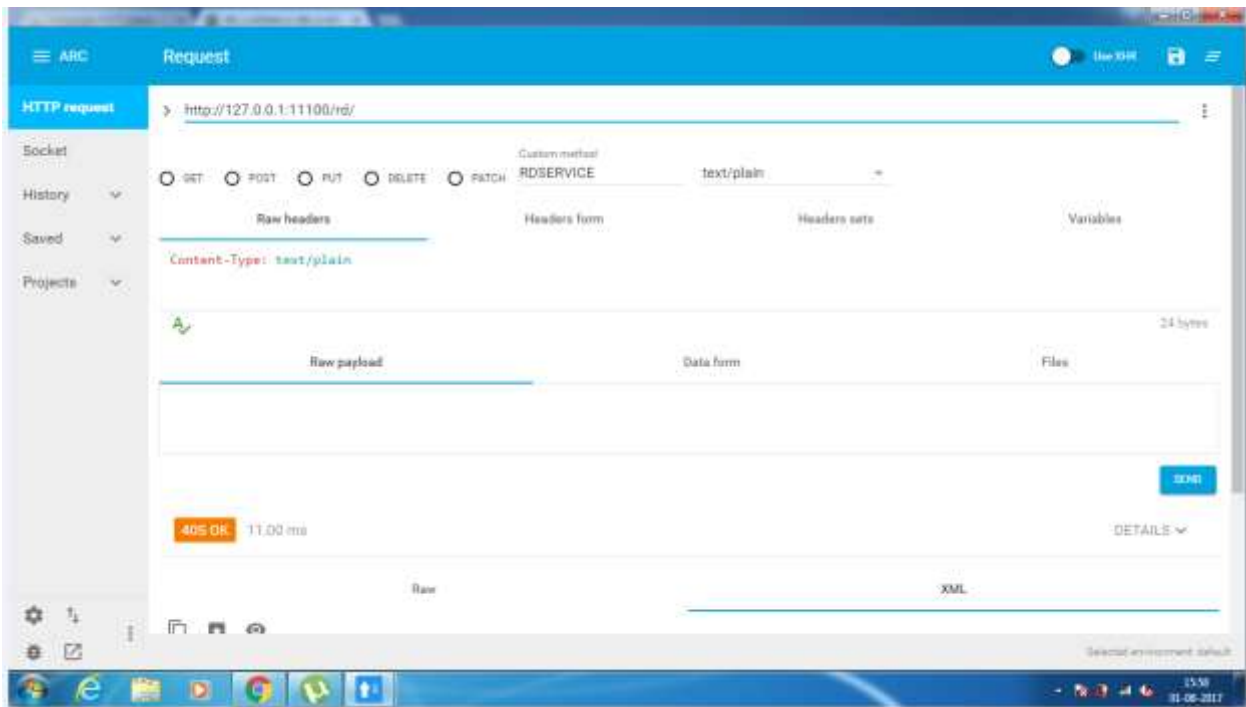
ARC

Request

Use XHR

HTTP request

Socket

History

Saved

Projects

http://127.0.0.1:11100/rd/

GET POST PUT DELETE PATCH

Custom method

RDSERVICE

text/plain

Raw headers

Headers form

Headers sets

Variables

Content-Type: text/plain

24 bytes

Raw payload

Data form

Files

SEND

405 OK 11.00 ms

DETAILS

Raw

XML

Selected environment: default

15:58
31-08-2017